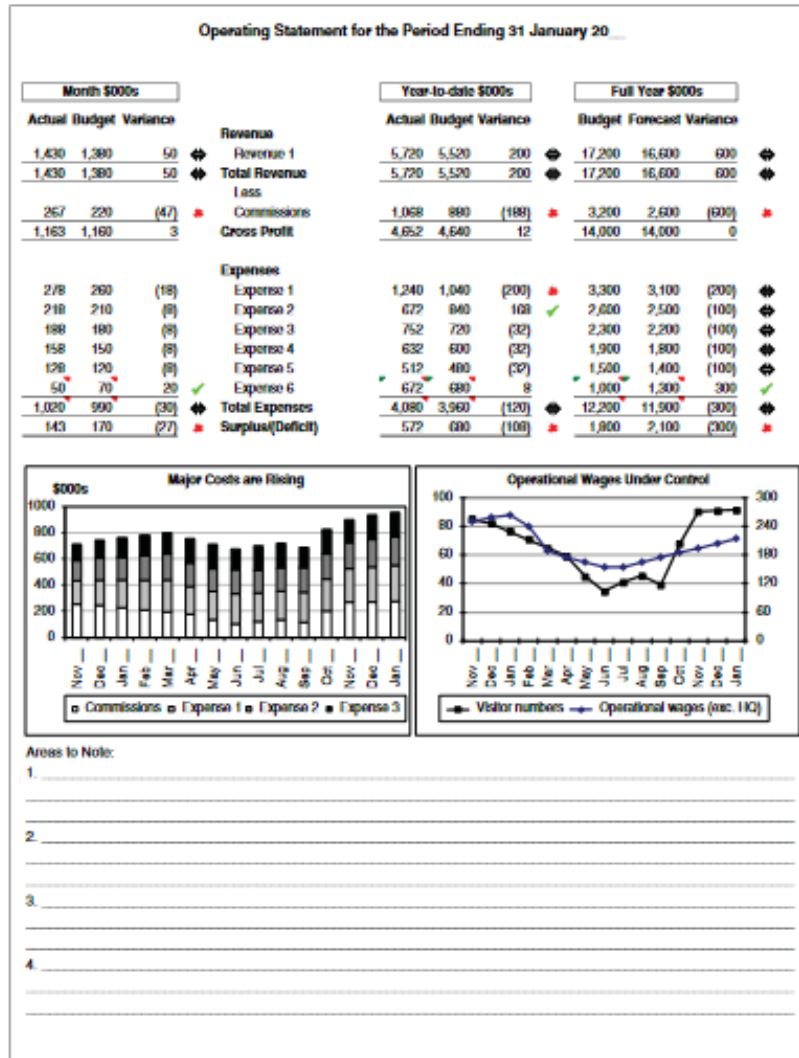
Operating Statement for the Period Ending 31 January 20__

| Month $000s | | | | Year-to-date $000s | | | Full Year $000s | | |
|---|---|---|---|---|---|---|---|---|---|
| Actual | Budget | Variance | | Actual | Budget | Variance | Budget | Forecast | Variance |
| | | | Revenue | | | | | | |
| 1,430 | 1,380 | 50 | Revenue 1 | 5,720 | 5,520 | 200 | 17,200 | 16,600 | 600 |
| 1,430 | 1,380 | 50 | Total Revenue | 5,720 | 5,520 | 200 | 17,200 | 16,600 | 600 |
| | | | Less | | | | | | |
| 267 | 220 | (47) | Commissions | 1,068 | 880 | (188) | 3,200 | 2,600 | (600) |
| 1,163 | 1,160 | 3 | Gross Profit | 4,652 | 4,640 | 12 | 14,000 | 14,000 | 0 |
| | | | Expenses | | | | | | |
| 278 | 260 | (18) | Expense 1 | 1,240 | 1,040 | (200) | 3,300 | 3,100 | (200) |
| 218 | 210 | (8) | Expense 2 | 672 | 840 | 168 | 2,600 | 2,500 | (100) |
| 188 | 180 | (8) | Expense 3 | 752 | 720 | (32) | 2,300 | 2,200 | (100) |
| 158 | 150 | (8) | Expense 4 | 632 | 600 | (32) | 1,900 | 1,800 | (100) |
| 128 | 120 | (8) | Expense 5 | 512 | 480 | (32) | 1,500 | 1,400 | (100) |
| 50 | 70 | 20 | Expense 6 | 672 | 680 | 8 | 1,000 | 1,300 | 300 |
| 1,020 | 990 | (30) | Total Expenses | 4,080 | 3,960 | (120) | 12,200 | 11,900 | (300) |
| 143 | 170 | (27) | Surplus/(Deficit) | 572 | 680 | (108) | 1,800 | 2,100 | (300) |

Major Costs are Rising
$000s
1000
800
600
400
200
0
Nov Dec Jan Feb Mar Apr May Jun Jul Aug Sep Oct Nov Dec Jan
Commissions Expense 1 Expense 2 Expense 3

Operational Wages Under Control
100
80
60
40
20
0
300
240
180
120
60
0
Nov Dec Jan Feb Mar Apr May Jun Jul Aug Sep Oct Nov Dec Jan
Visitor numbers Operational wages (exc. HQ)

Areas to Note:
1.
2.
3.
4.